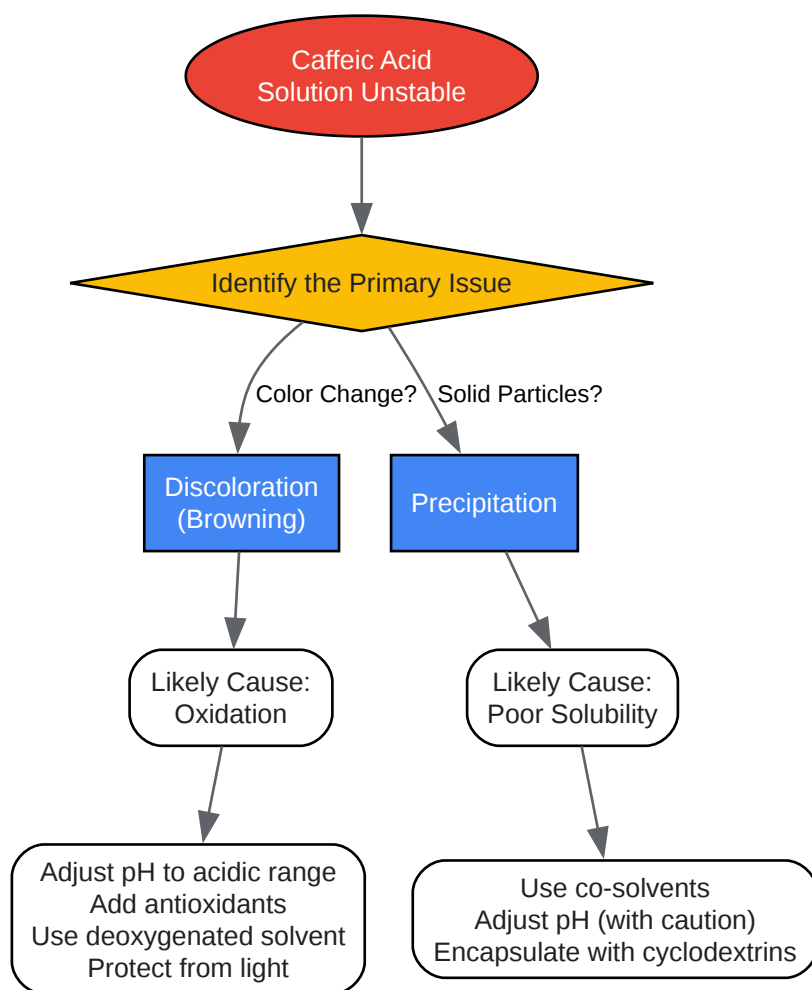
Caffeic Acid
Solution Unstable

Identify the Primary Issue

Color Change?

Solid Particles?

Discoloration
(Browning)

Precipitation

Likely Cause:
Oxidation

Likely Cause:
Poor Solubility

Adjust pH to acidic range
Add antioxidants
Use deoxygenated solvent
Protect from light

Use co-solvents
Adjust pH (with caution)
Encapsulate with cyclodextrins